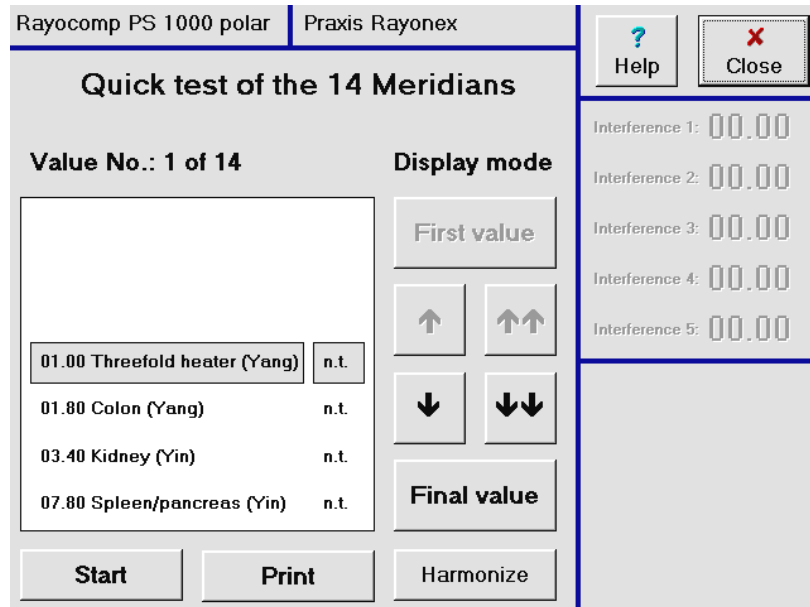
Rayocomp PS 1000 polar | Praxis Rayonex

? Help

✘ Close

Quick test of the 14 Meridians

Value No.: 1 of 14

Display mode

First value

↑ ↑↑

↓ ↓↓

Final value

01.00 Threefold heater (Yang) n.t.

01.80 Colon (Yang) n.t.

03.40 Kidney (Yin) n.t.

07.80 Spleen/pancreas (Yin) n.t.

Start

Print

Harmonize

Interference 1: 00.00

Interference 2: 00.00

Interference 3: 00.00

Interference 4: 00.00

Interference 5: 00.00